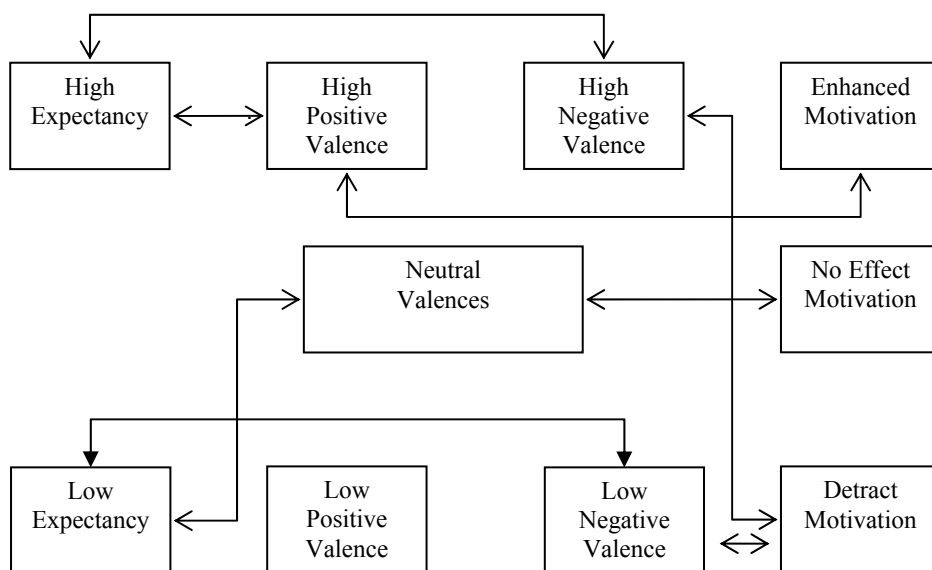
High Expectancy

High Positive Valence

High Negative Valence

Enhanced Motivation

Neutral Valences

No Effect Motivation

Low Expectancy

Low Positive Valence

Low Negative Valence

Detract Motivation